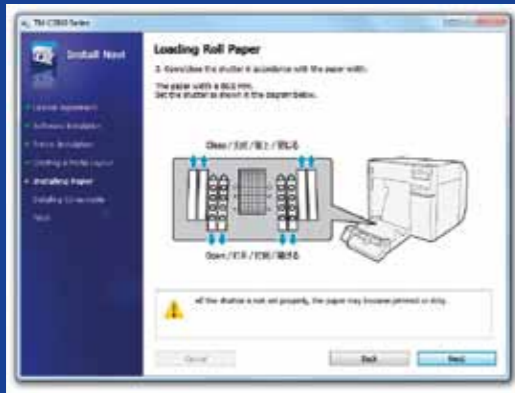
TM-C3500 Series

Install Navi

License Agreement
Software Installation
Printer Installation
Creating a Media Layout
Installing Paper
Installing Consumable
Next

Loading Roll Paper

3. Open/close the shutter in accordance with the paper width.

The paper width is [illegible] mm.
Set the shutter as shown in the diagram below.

Close / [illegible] / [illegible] / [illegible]

Open / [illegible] / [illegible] / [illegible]

If the shutter is not set properly, the paper may become jammed or dirty.

Cancel

Back

Next